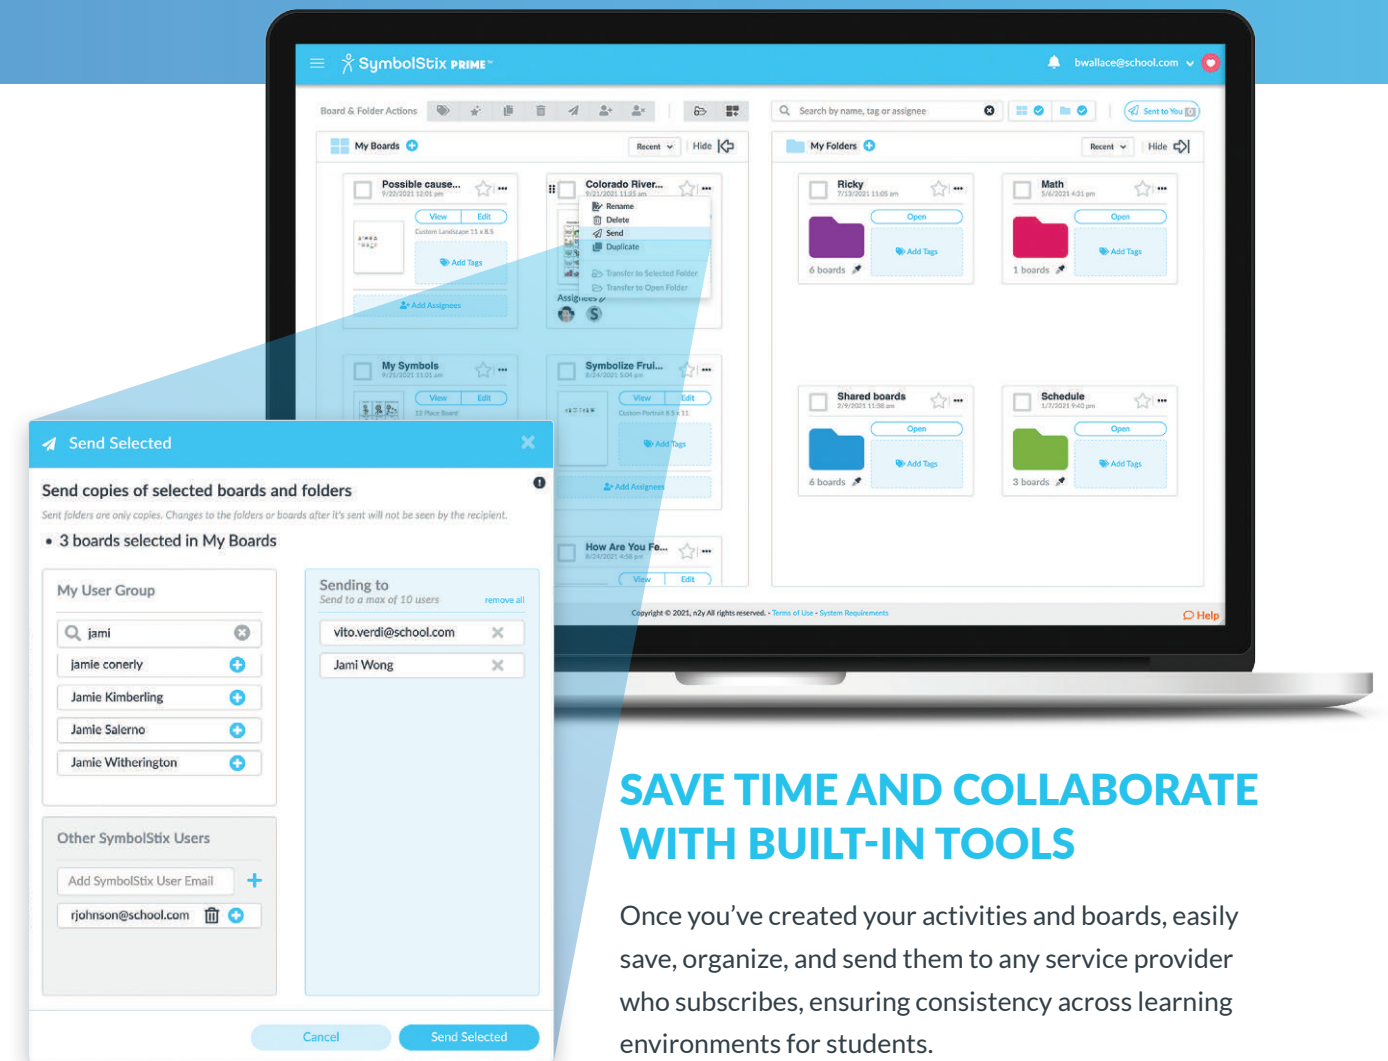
SymbolStix PRIME™

bwallace@school.com

Board & Folder Actions

Search by name, tag or assignee

Sent to You

My Boards

Recent

Hide

Possible cause...
9/22/2021 12:01 pm

View Edit

Custom Landscape 11 x 8.5

Add Tags

Add Assignees

Colorado River...
9/21/2021 11:25 am

Rename
Delete
Send
Duplicate
Transfer to Selected Folder
Transfer to Open Folder

Assignees

My Symbols
9/25/2021 11:01 am

View Edit

12 Place Board

Symbolize Frui...
8/24/2021 3:04 pm

View Edit

Custom Portrait 8.5 x 11

Add Tags

Add Assignees

How Are You Fe...
8/24/2021 4:58 pm

View Edit

My Folders

Recent

Hide

Ricky
7/13/2021 11:05 am

Open

Add Tags

6 boards

Math
5/6/2021 4:31 pm

Open

Add Tags

1 boards

Shared boards
2/9/2021 11:38 am

Open

Add Tags

6 boards

Schedule
1/7/2021 9:40 pm

Open

Add Tags

3 boards

Copyright © 2021, n2y All rights reserved. • Terms of Use • System Requirements

Help

Send Selected

Send copies of selected boards and folders

Sent folders are only copies. Changes to the folders or boards after it's sent will not be seen by the recipient.

• 3 boards selected in My Boards

My User Group

jami

jamie conerly

Jamie Kimberling

Jamie Salerno

Jamie Witherington

Other SymbolStix Users

Add SymbolStix User Email

rjohnson@school.com

Sending to
Send to a max of 10 users

remove all

vito.verdi@school.com

Jami Wong

Cancel

Send Selected

SAVE TIME AND COLLABORATE WITH BUILT-IN TOOLS

Once you've created your activities and boards, easily save, organize, and send them to any service provider who subscribes, ensuring consistency across learning environments for students.